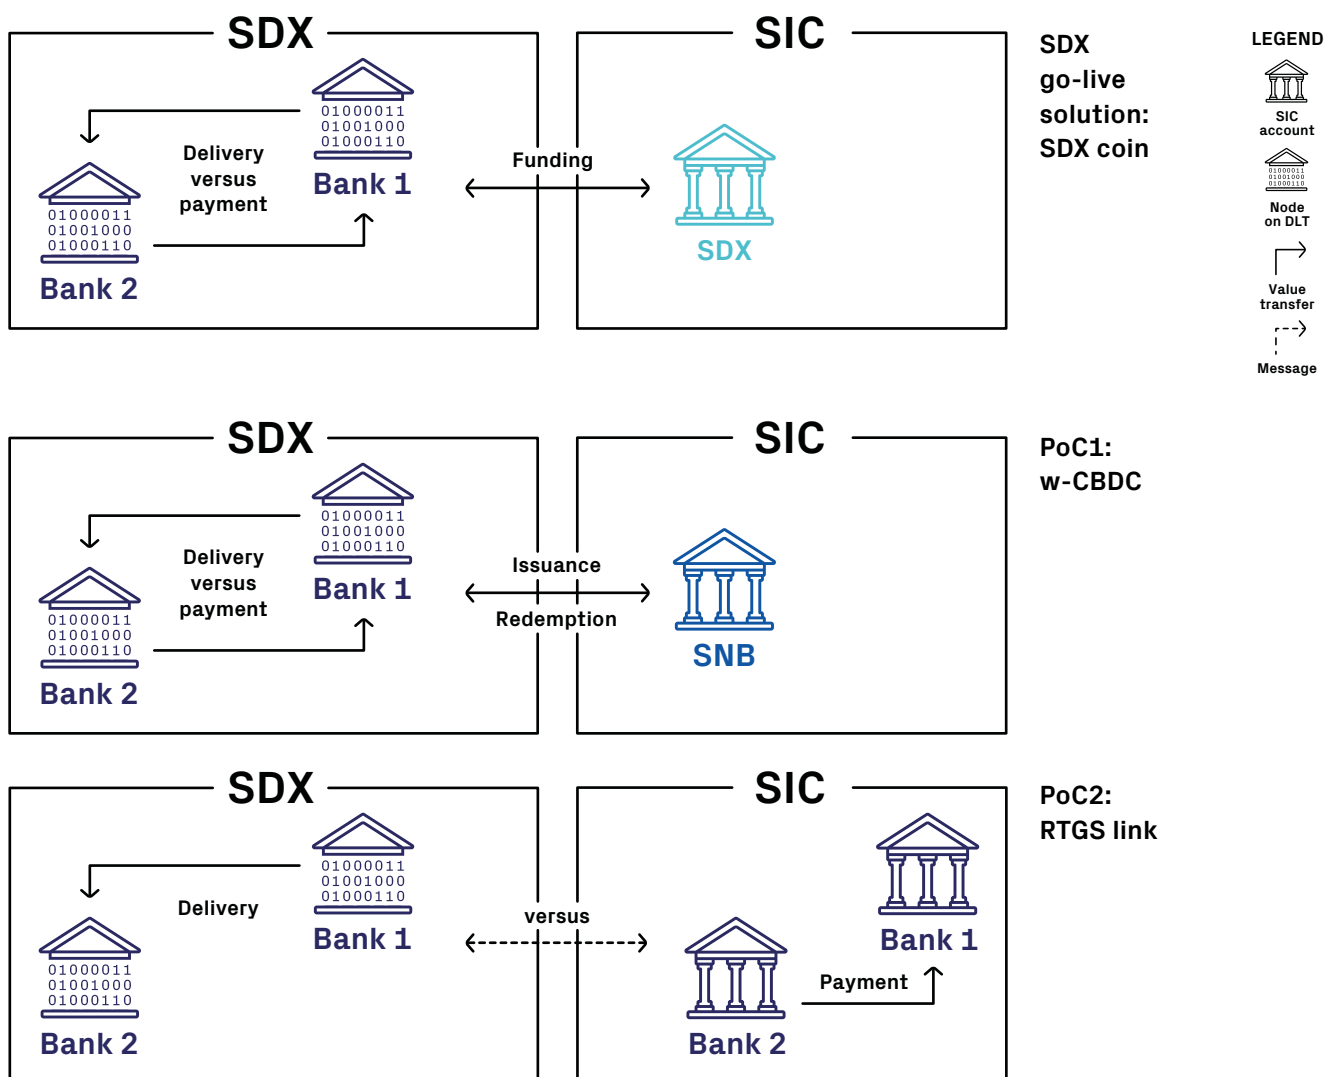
SDX

01000011
01001000
01000110

Bank 1

Delivery versus payment

01000011
01001000
01000110

Bank 2

Funding

SIC

SDX

SDX go-live solution: SDX coin

LEGEND

SIC account

01000011
01001000
01000110

Node on DLT

Value transfer

Message

SDX

01000011
01001000
01000110

Bank 1

Delivery versus payment

01000011
01001000
01000110

Bank 2

Issuance

Redemption

SIC

SNB

PoC1: w-CBDC

SDX

01000011
01001000
01000110

Bank 1

Delivery

01000011
01001000
01000110

Bank 2

versus

SIC

Bank 1

Payment

Bank 2

PoC2: RTGS link